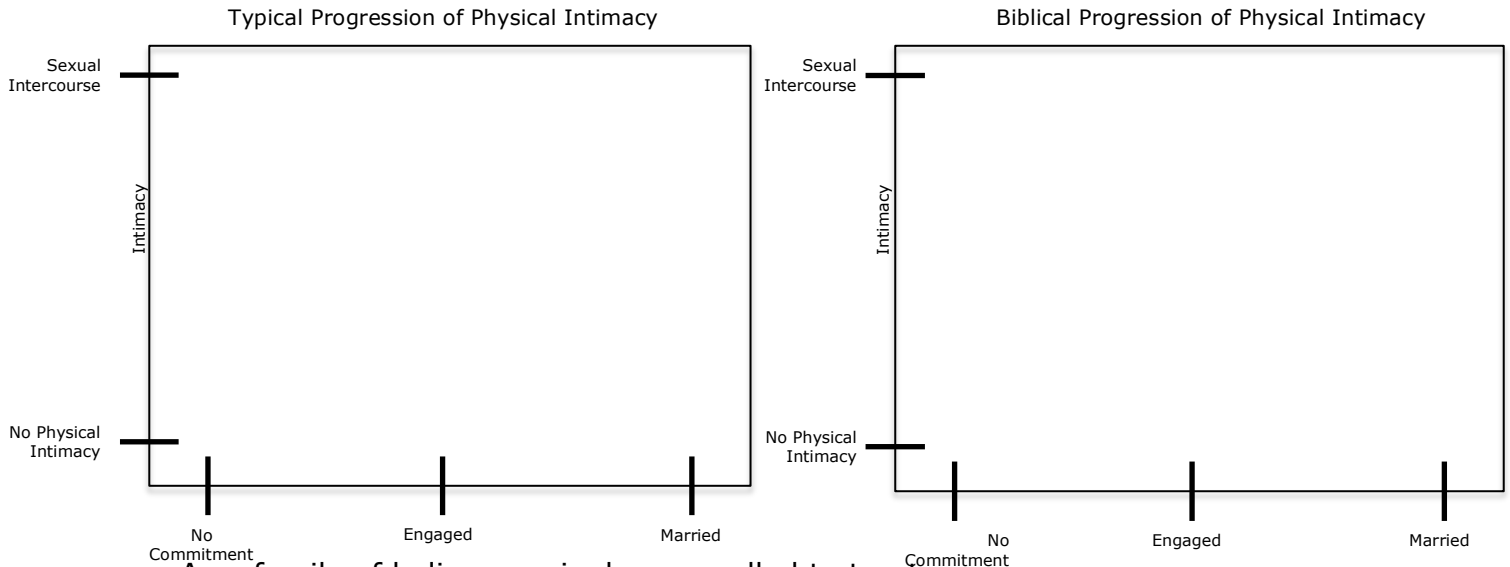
Typical Progression of Physical Intimacy

Sexual Intercourse

Intimacy

No Physical Intimacy

No Commitment

Engaged

Married

Biblical Progression of Physical Intimacy

Sexual Intercourse

Intimacy

No Physical Intimacy

No Commitment

Engaged

Married

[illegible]